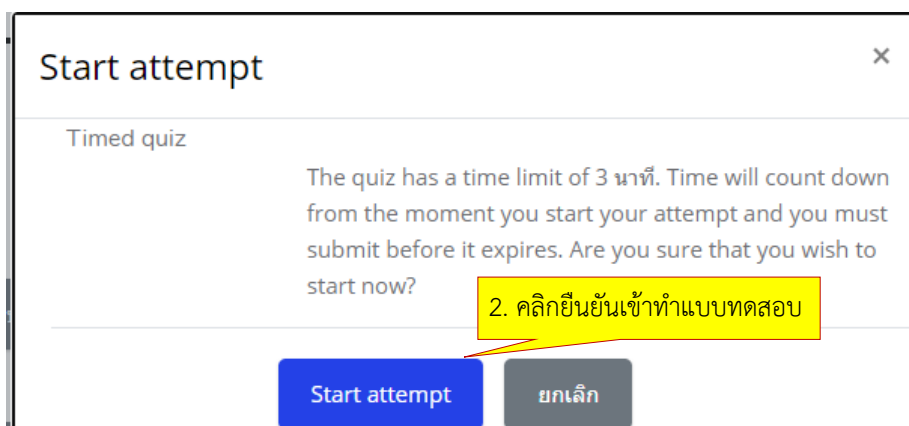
Start attempt

×

Timed quiz

The quiz has a time limit of 3 นาที. Time will count down from the moment you start your attempt and you must submit before it expires. Are you sure that you wish to start now?

2. คลิกยืนยันเข้าทำแบบทดสอบ

Start attempt

ยกเลิก